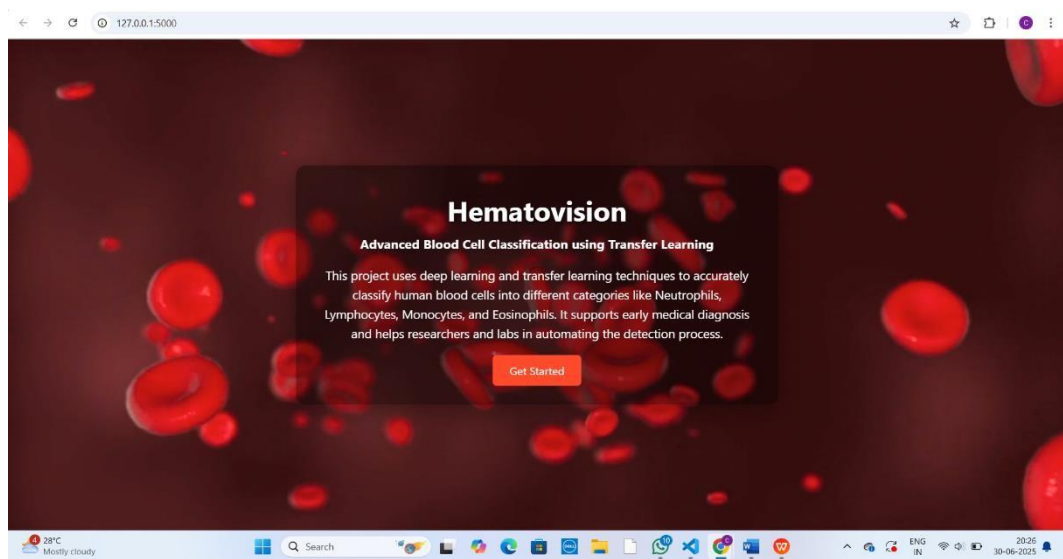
127.0.0.1:5000

Hematovision

Advanced Blood Cell Classification using Transfer Learning

This project uses deep learning and transfer learning techniques to accurately classify human blood cells into different categories like Neutrophils, Lymphocytes, Monocytes, and Eosinophils. It supports early medical diagnosis and helps researchers and labs in automating the detection process.

Get Started

28°C
Mostly cloudy

Search

ENG
IN

20:26
30-06-2025